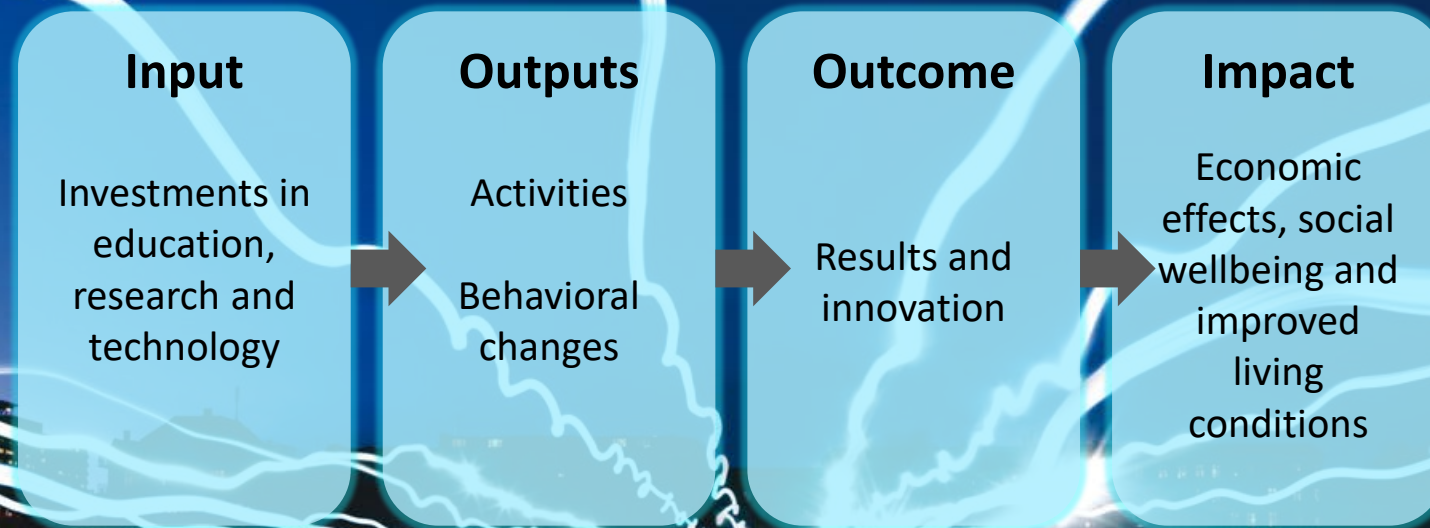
Input

Investments in education, research and technology

Outputs

Activities

Behavioral changes

Outcome

Results and innovation

Impact

Economic effects, social wellbeing and improved living conditions